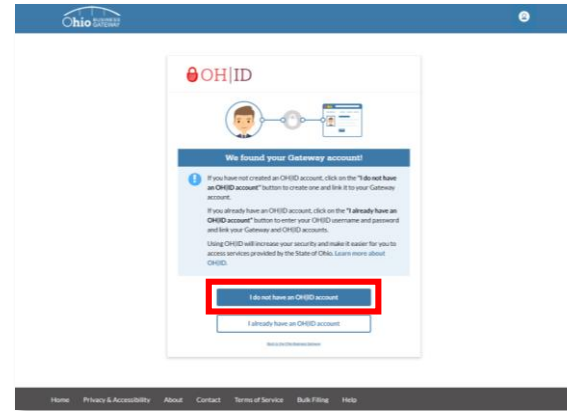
Ohio BUSINESS GATEWAY

OH|ID

We found your Gateway account!

If you have not created an OH|ID account, click on the "I do not have an OH|ID account" button to create one and link it to your Gateway account.

If you already have an OH|ID account, click on the "I already have an OH|ID account" button to enter your OH|ID username and password and link your Gateway and OH|ID accounts.

Using OH|ID will increase your security and make it easier for you to access services provided by the State of Ohio. Learn more about OH|ID.

I do not have an OH|ID account

I already have an OH|ID account

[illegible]

Home Privacy & Accessibility About Contact Terms of Service Bulk Filing Help